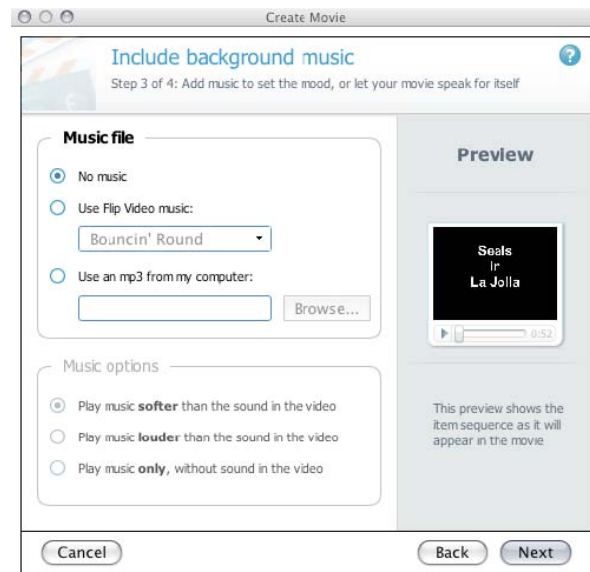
Create Movie

Include background music

Step 3 of 4: Add music to set the mood, or let your movie speak for itself

Music file

No music

Use Flip Video music:

Bouncin' Round

Use an mp3 from my computer:

Browse...

Music options

Play music **softer** than the sound in the video

Play music **louder** than the sound in the video

Play music **only**, without sound in the video

Preview

Seals
in
La Jolla

0:52

This preview shows the item sequence as it will appear in the movie

Cancel

Back

Next